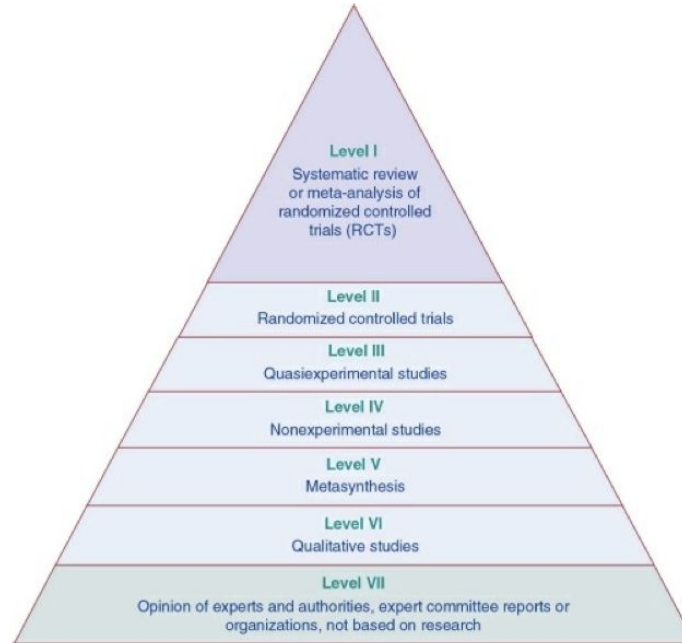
Level I
Systematic review or meta-analysis of randomized controlled trials (RCTs)

Level II
Randomized controlled trials

Level III
Quasiexperimental studies

Level IV
Nonexperimental studies

Level V
Metasynthesis

Level VI
Qualitative studies

Level VII
Opinion of experts and authorities, expert committee reports or organizations, not based on research